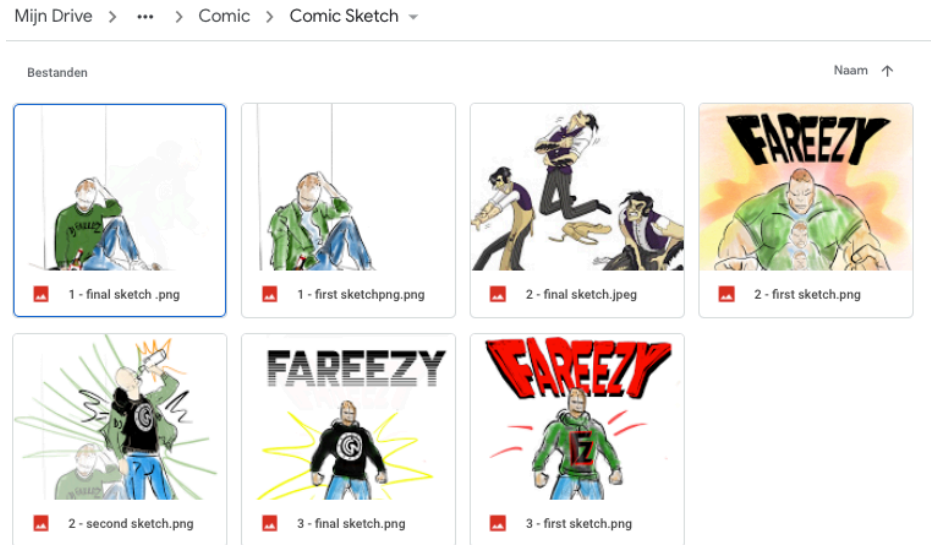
Mijn Drive > ••• > Comic > Comic Sketch

Bestanden

Naam ↑

1 - final sketch .png

1 - first sketchpng.png

FAREEZY

2 - final sketch.jpeg

2 - first sketch.png

2 - second sketch.png

FAREEZY

3 - final sketch.png

FAREEZY

3 - first sketch.png